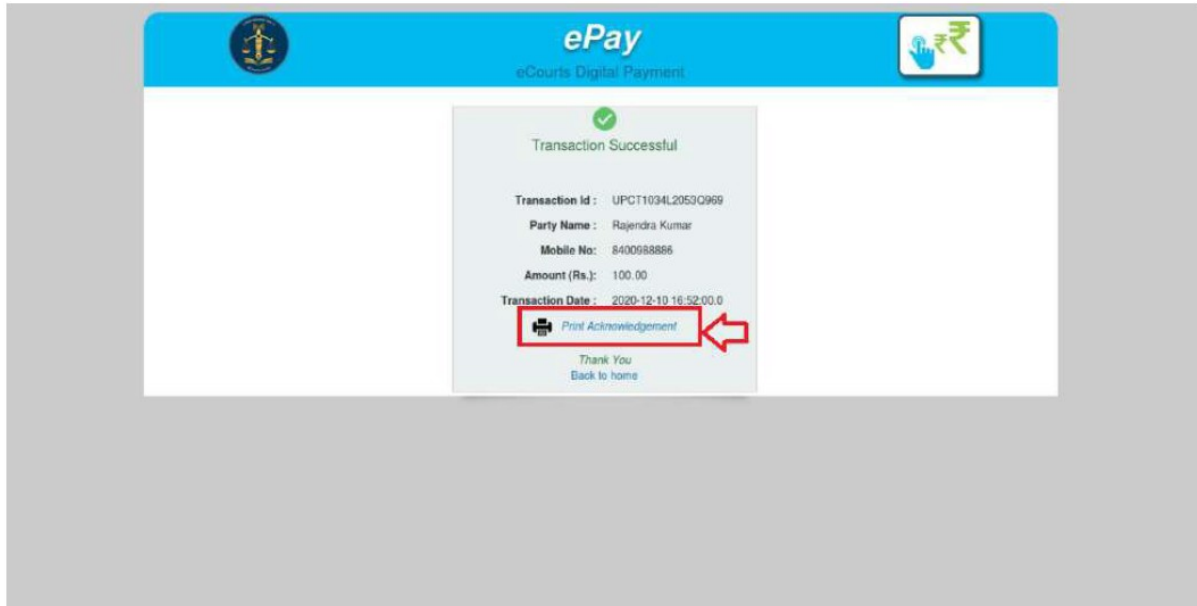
ePay
eCourts Digital Payment

₹

Transaction Successful

Transaction Id : UPCT1034L2053Q969
Party Name : Rajendra Kumar
Mobile No: 8400988886
Amount (Rs.): 100.00
Transaction Date : 2020-12-10 16:52:00.0

Print Acknowledgement

Thank You
Back to home